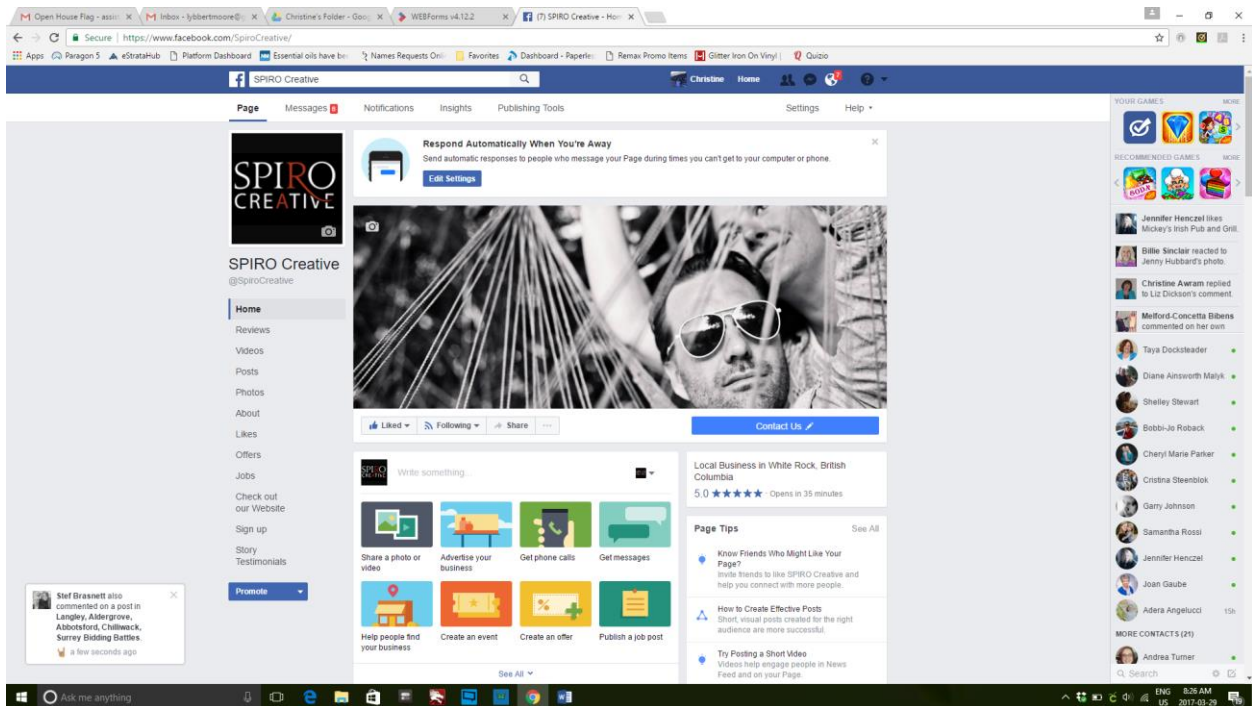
Open House Flag - assi × | Inbox - lybbertmoore@ × | Christine's Folder - Goo × | WEBForms v4.12.2 × | (7) SPIRO Creative - Hom ×

Secure | https://www.facebook.com/SpiroCreative/

Apps | Paragon 5 | eStrataHub | Platform Dashboard | Essential oils have be | Names Requests Onli | Favorites | Dashboard - Paperle | Remax Promo Items | Glitter Iron On Vinyl | Quizio

SPIRO Creative | Christine | Home

Page | Messages 8 | Notifications | Insights | Publishing Tools | Settings | Help

YOUR GAMES | MORE

RECOMMENDED GAMES | MORE

SPIRO CREATIVE

SPIRO Creative
@SpiroCreative

Home
Reviews
Videos
Posts
Photos
About
Likes
Offers
Jobs
Check out our Website
Sign up
Story
Testimonials

Promote

Respond Automatically When You're Away
Send automatic responses to people who message your Page during times you can't get to your computer or phone.
Edit Settings

Liked | Following | Share | ···

Contact Us

Write something...

Share a photo or video | Advertise your business | Get phone calls | Get messages
Help people find your business | Create an event | Create an offer | Publish a job post

See All

Local Business in White Rock, British Columbia
5.0 ★★★★★ · Opens in 35 minutes

Page Tips | See All

Know Friends Who Might Like Your Page?
Invite friends to like SPIRO Creative and help you connect with more people.

How to Create Effective Posts
Short, visual posts created for the right audience are more successful.

Try Posting a Short Video
Videos help engage people in News Feed and on your Page.

Jennifer Henczel likes Mickey's Irish Pub and Grill.
Billie Sinclair reacted to Jenny Hubbard's photo.
Christine Awram replied to Liz Dickson's comment.
Melford-Concetta Bibens commented on her own

Taya Docksteader
Diane Ainsworth Malyk
Shelley Stewart
Bobbi-Jo Roback
Cheryl Marie Parker
Cristina Steenblok
Garry Johnson
Samantha Rossi
Jennifer Henczel
Joan Gaube
Adera Angelucci 15h

MORE CONTACTS (21)
Andrea Turner

Search

Stef Brasnett also commented on a post in Langley, Aldergrove, Abbotsford, Chilliwack, Surrey Bidding Battles.
a few seconds ago

Ask me anything

ENG US 8:26 AM 2017-03-29